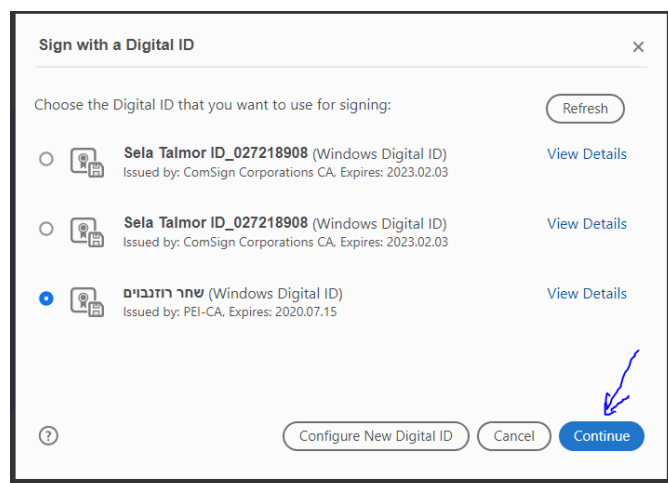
Sign with a Digital ID
×

Choose the Digital ID that you want to use for signing:
Refresh

Sela Talmor ID_027218908 (Windows Digital ID)
Issued by: ComSign Corporations CA, Expires: 2023.02.03
View Details

Sela Talmor ID_027218908 (Windows Digital ID)
Issued by: ComSign Corporations CA, Expires: 2023.02.03
View Details

שחר רוזנבוים (Windows Digital ID)
Issued by: PEI-CA, Expires: 2020.07.15
View Details

?
Configure New Digital ID
Cancel
Continue